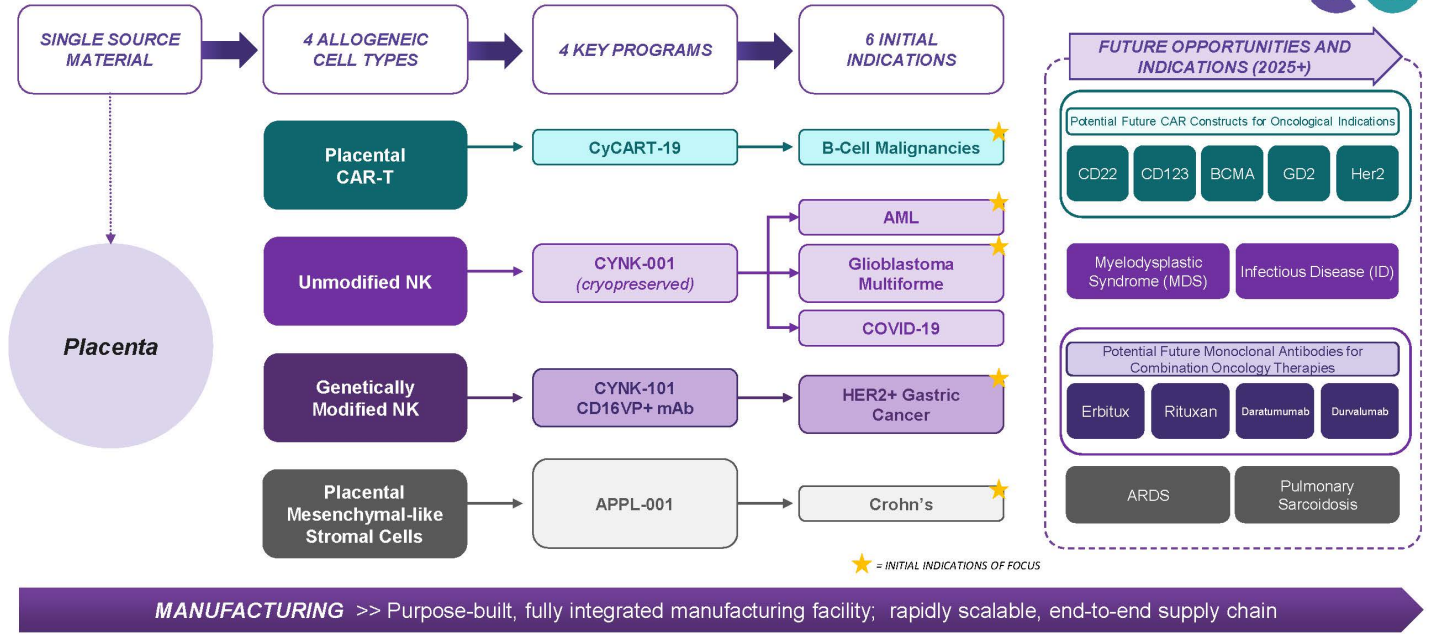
SINGLE SOURCE MATERIAL

4 ALLOGENEIC CELL TYPES

4 KEY PROGRAMS

6 INITIAL INDICATIONS

FUTURE OPPORTUNITIES AND INDICATIONS (2025+)

Placenta

Placental CAR-T

CyCART-19

B-Cell Malignancies

Unmodified NK

CYNK-001 (cryopreserved)

AML

Glioblastoma Multiforme

COVID-19

Genetically Modified NK

CYNK-101 CD16VP+ mAb

HER2+ Gastric Cancer

Placental Mesenchymal-like Stromal Cells

APPL-001

Crohn's

Potential Future CAR Constructs for Oncological Indications

CD22

CD123

BCMA

GD2

Her2

Myelodysplastic Syndrome (MDS)

Infectious Disease (ID)

Potential Future Monoclonal Antibodies for Combination Oncology Therapies

Erbitux

Rituxan

Daratumumab

Durvalumab

ARDS

Pulmonary Sarcoidosis

= INITIAL INDICATIONS OF FOCUS

MANUFACTURING >> Purpose-built, fully integrated manufacturing facility; rapidly scalable, end-to-end supply chain